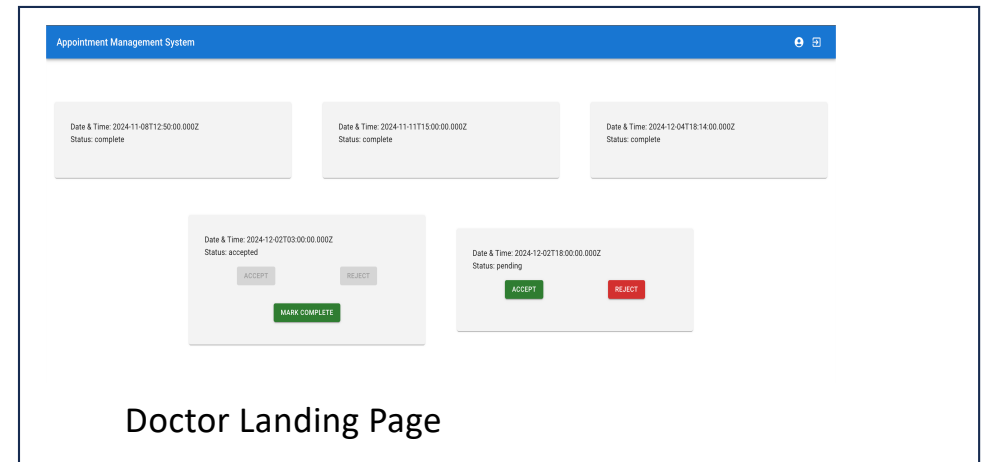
Appointment Management System

Date & Time: 2024-11-08T12:50:00.000Z
Status: complete

Date & Time: 2024-11-11T15:00:00.000Z
Status: complete

Date & Time: 2024-12-04T18:14:00.000Z
Status: complete

Date & Time: 2024-12-02T03:00:00.000Z
Status: accepted
ACCEPT REJECT
MARK COMPLETE

Date & Time: 2024-12-02T18:00:00.000Z
Status: pending
ACCEPT REJECT

Doctor Landing Page